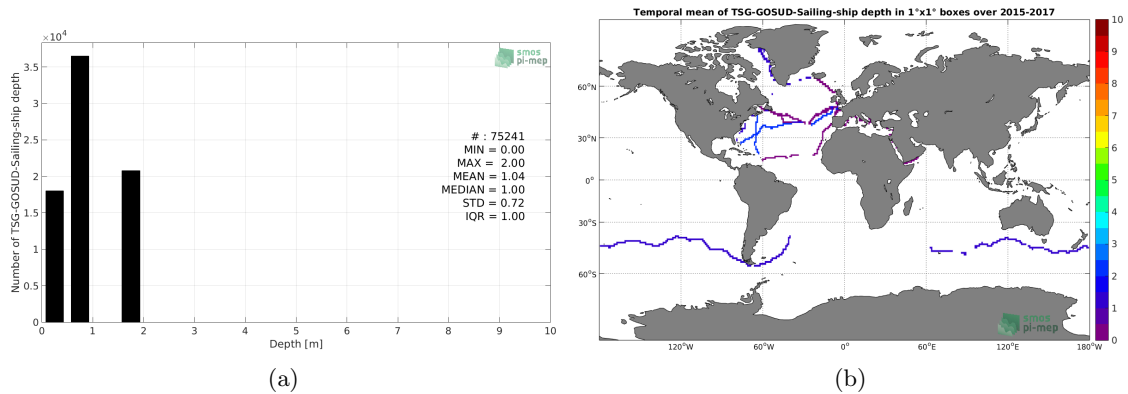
$\times 10^4$

smos pi-mep

Number of TSG-GOSUD-Sailing-ship depth

3.5
3
2.5
2
1.5
1
0.5
0

# : 75241
MIN = 0.00
MAX = 2.00
MEAN = 1.04
MEDIAN = 1.00
STD = 0.72
IQR = 1.00

0 1 2 3 4 5 6 7 8 9 10
Depth [m]

(a)

Temporal mean of TSG-GOSUD-Sailing-ship depth in 1°x1° boxes over 2015-2017

60°N
30°N
0°
30°S
60°S

120°W 60°W 0° 60°E 120°E 180°W

smos pi-mep

10
9
8
7
6
5
4
3
2
1
0

(b)